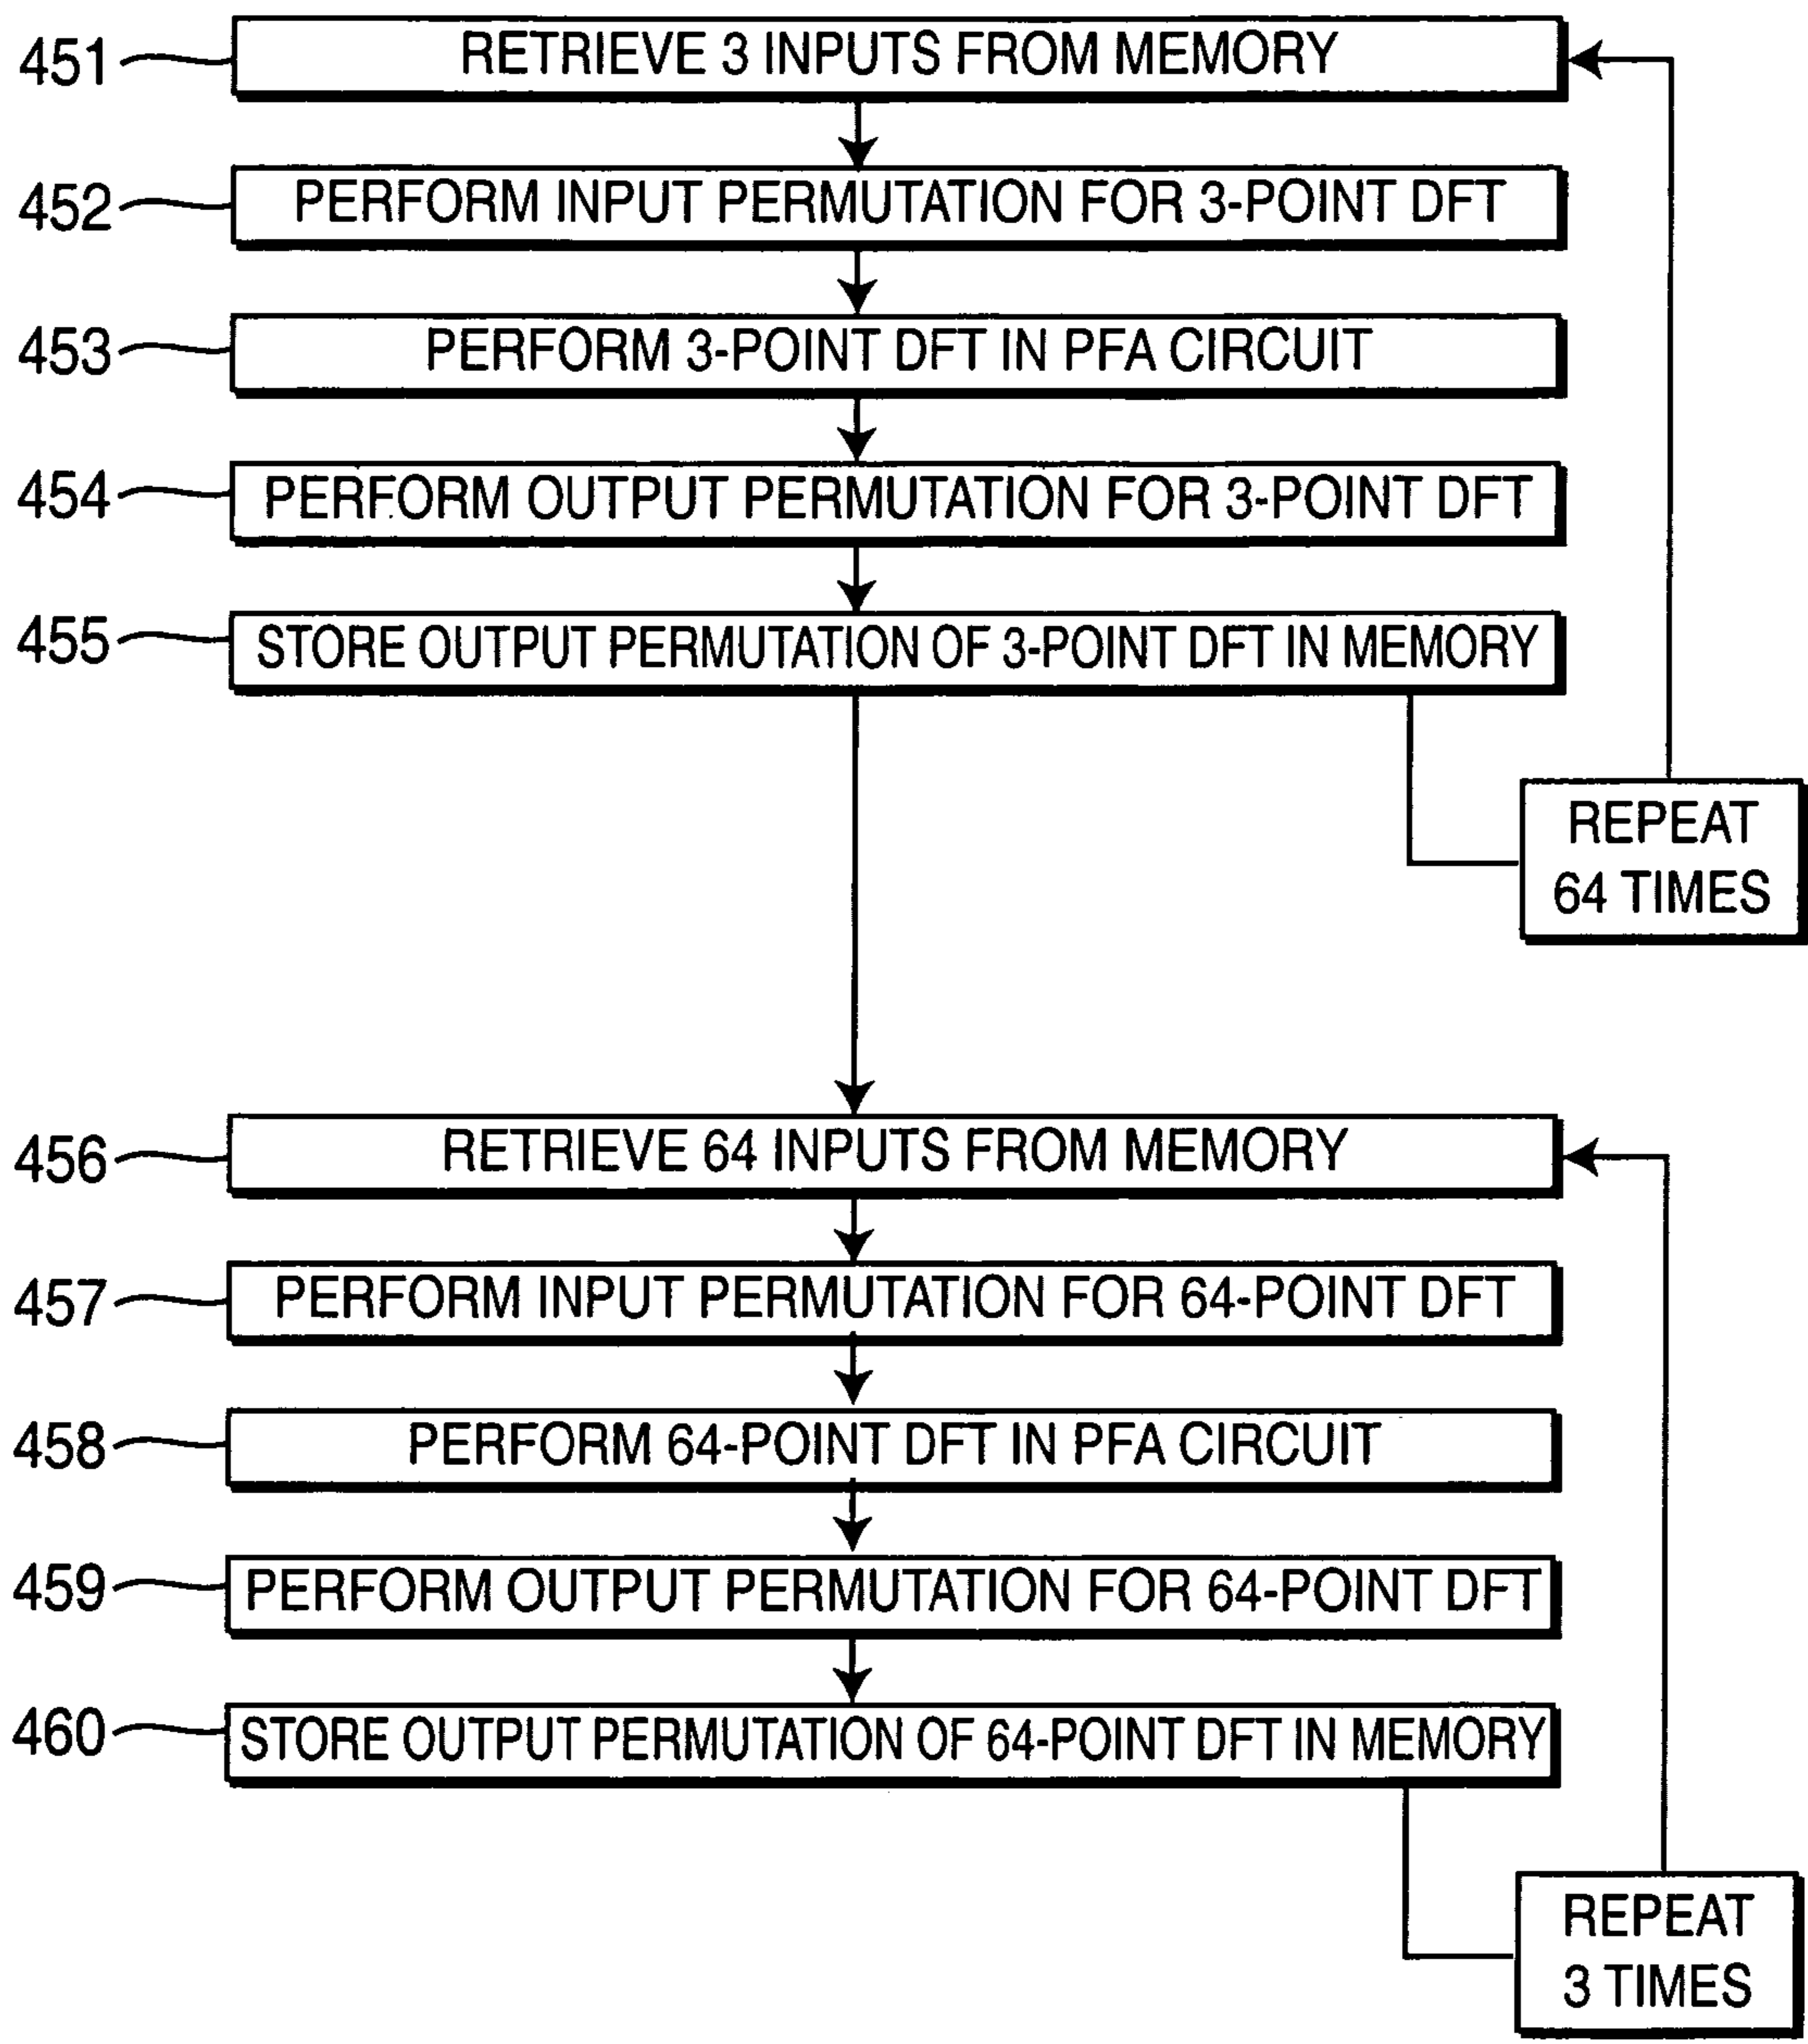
451 RETRIEVE 3 INPUTS FROM MEMORY

452 PERFORM INPUT PERMUTATION FOR 3-POINT DFT

453 PERFORM 3-POINT DFT IN PFA CIRCUIT

454 PERFORM OUTPUT PERMUTATION FOR 3-POINT DFT

455 STORE OUTPUT PERMUTATION OF 3-POINT DFT IN MEMORY

REPEAT 64 TIMES

456 RETRIEVE 64 INPUTS FROM MEMORY

457 PERFORM INPUT PERMUTATION FOR 64-POINT DFT

458 PERFORM 64-POINT DFT IN PFA CIRCUIT

459 PERFORM OUTPUT PERMUTATION FOR 64-POINT DFT

460 STORE OUTPUT PERMUTATION OF 64-POINT DFT IN MEMORY

REPEAT 3 TIMES